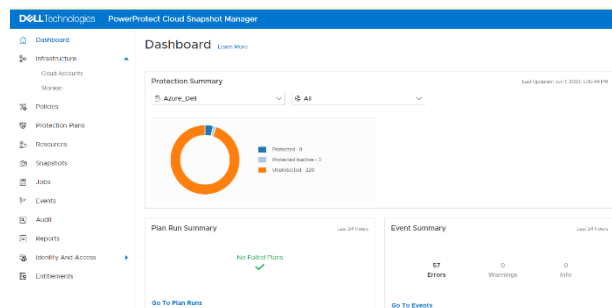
DELLTechnologies PowerProtect Cloud Snapshot Manager

Dashboard
Infrastructure
Cloud Accounts
Storage
Policies
Protection Plans
Resources
Snapshots
Jobs
Events
Audit
Reports
Identity And Access
Entitlements

Dashboard Learn More

Protection Summary
Last Updated: Jun 1, 2020, 1:35:49 PM

Azure_Dell
All

Protected - 9
Protected Inactive - 3
Unprotected - 220

Plan Run Summary
Last 24 Hours

No Failed Plans

Go To Plan Runs

Event Summary
Last 24 Hours

57
Errors

0
Warnings

0
Info

Go To Events